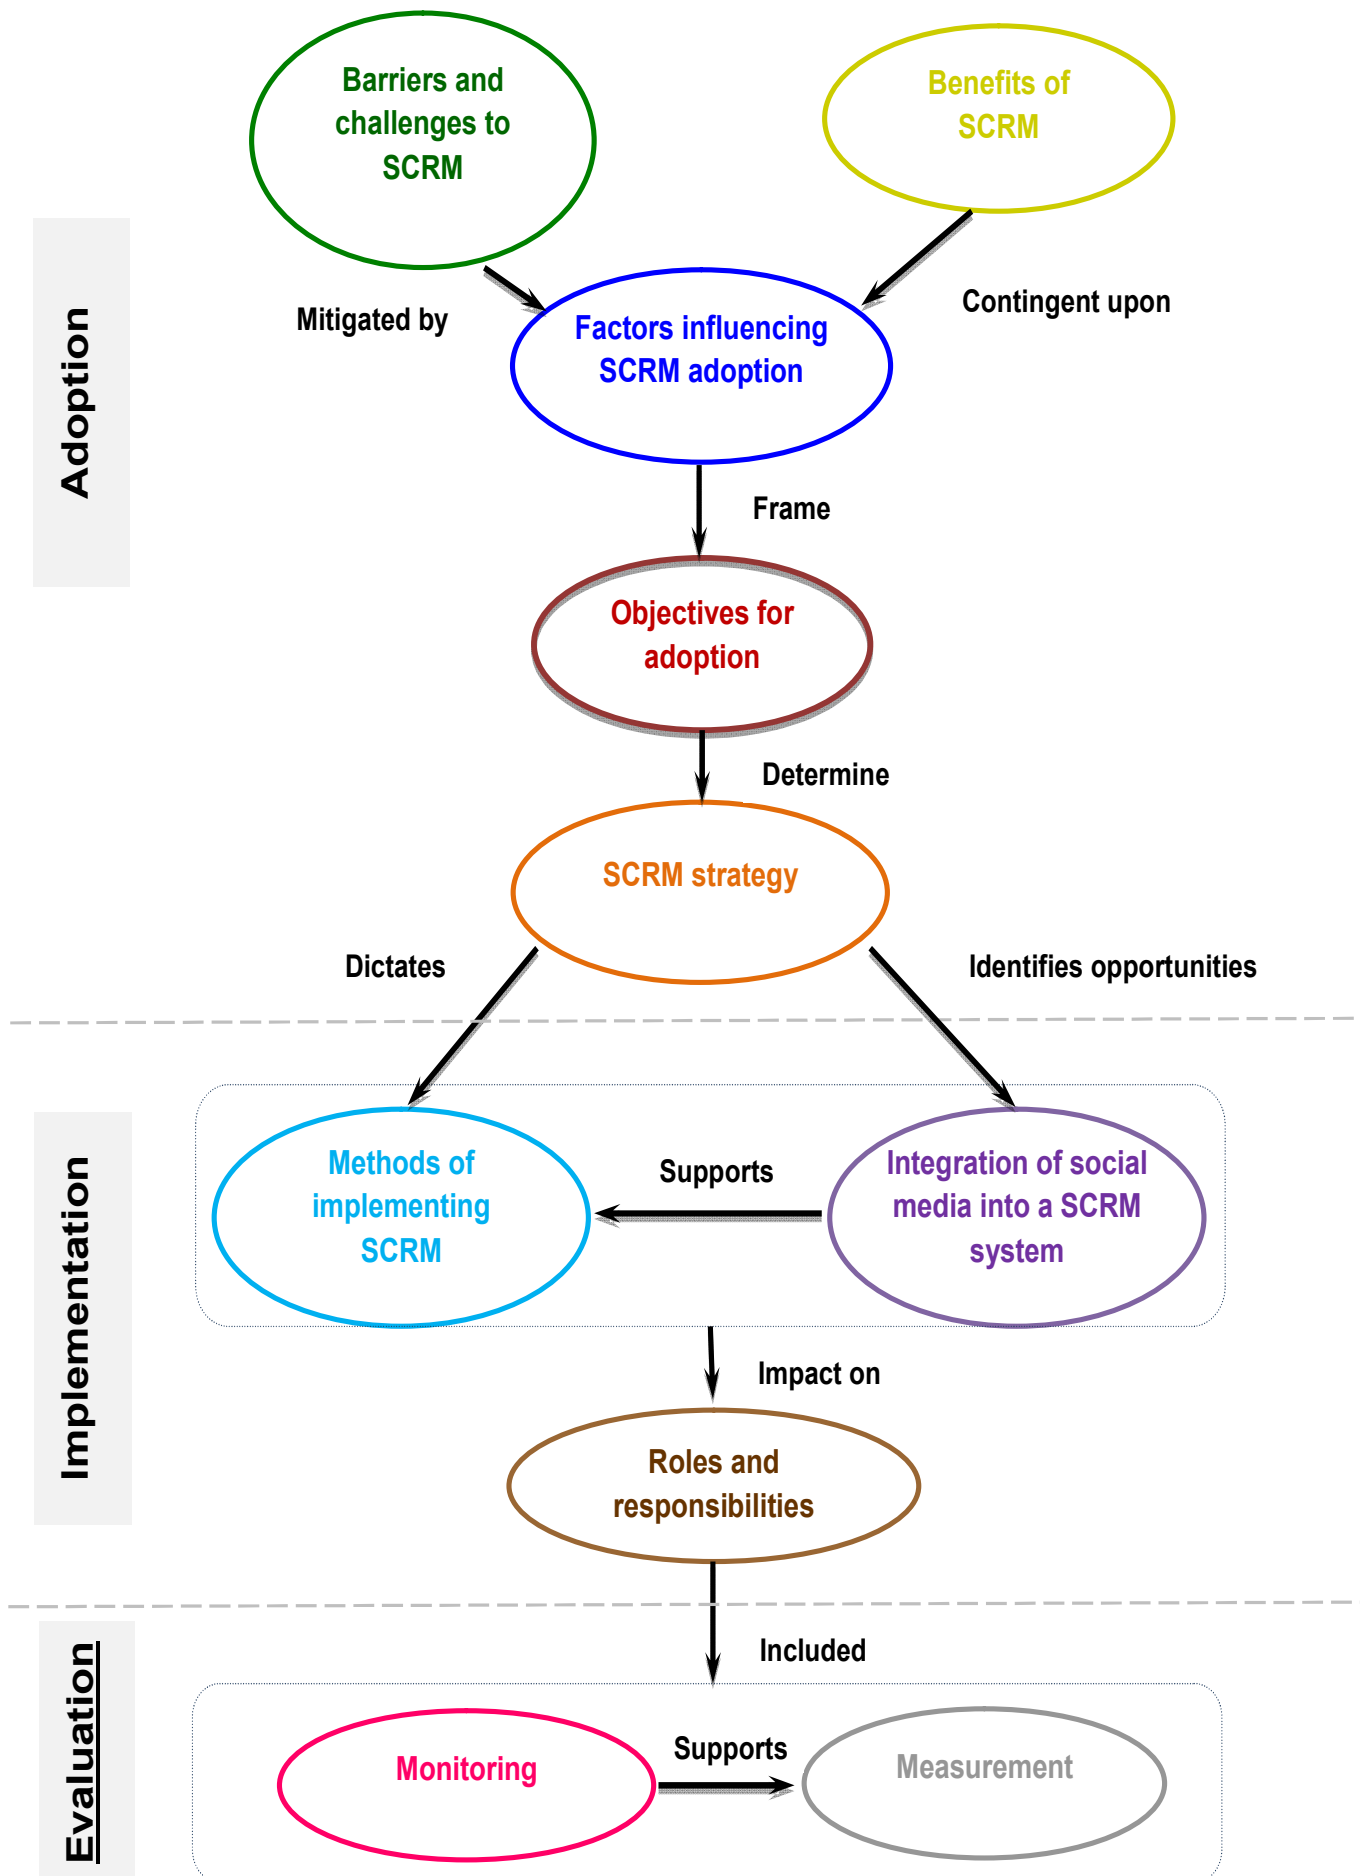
Adoption

Barriers and challenges to SCRM

Benefits of SCRM

Mitigated by

Contingent upon

Factors influencing SCRM adoption

Frame

Objectives for adoption

Determine

SCRM strategy

Dictates

Identifies opportunities

Implementation

Methods of implementing SCRM

Supports

Integration of social media into a SCRM system

Impact on

Roles and responsibilities

Included

Evaluation

Monitoring

Supports

Measurement